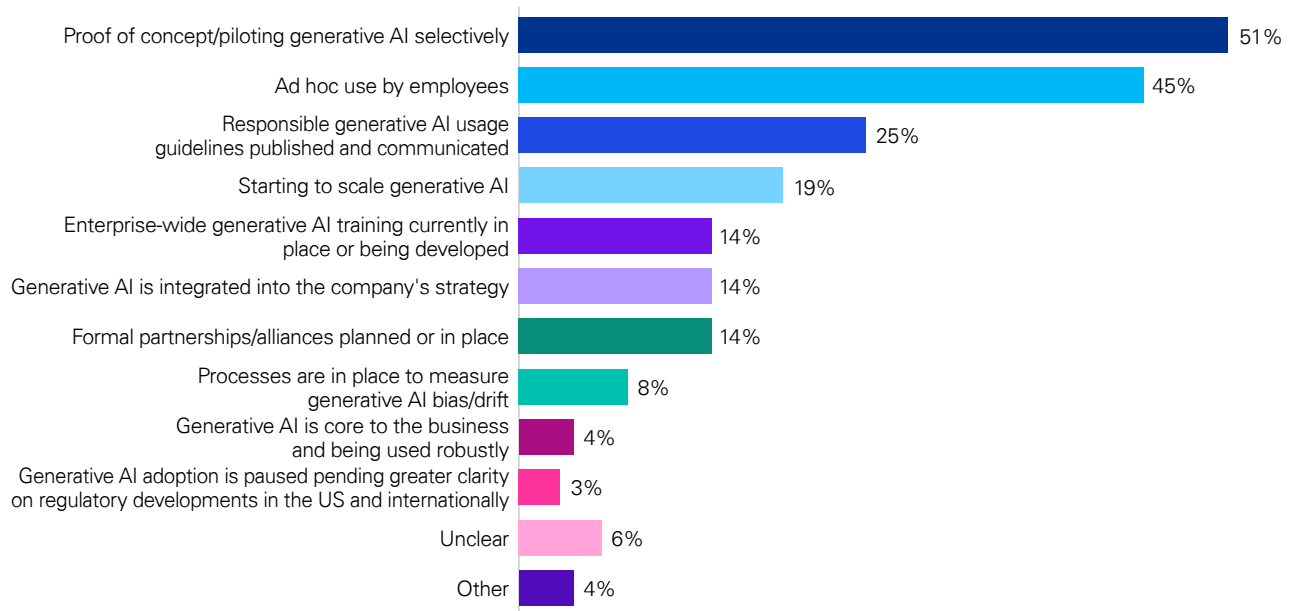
Proof of concept/piloting generative AI selectively 51%

Ad hoc use by employees 45%

Responsible generative AI usage guidelines published and communicated 25%

Starting to scale generative AI 19%

Enterprise-wide generative AI training currently in place or being developed 14%

Generative AI is integrated into the company's strategy 14%

Formal partnerships/alliances planned or in place 14%

Processes are in place to measure generative AI bias/drift 8%

Generative AI is core to the business and being used robustly 4%

Generative AI adoption is paused pending greater clarity on regulatory developments in the US and internationally 3%

Unclear 6%

Other 4%